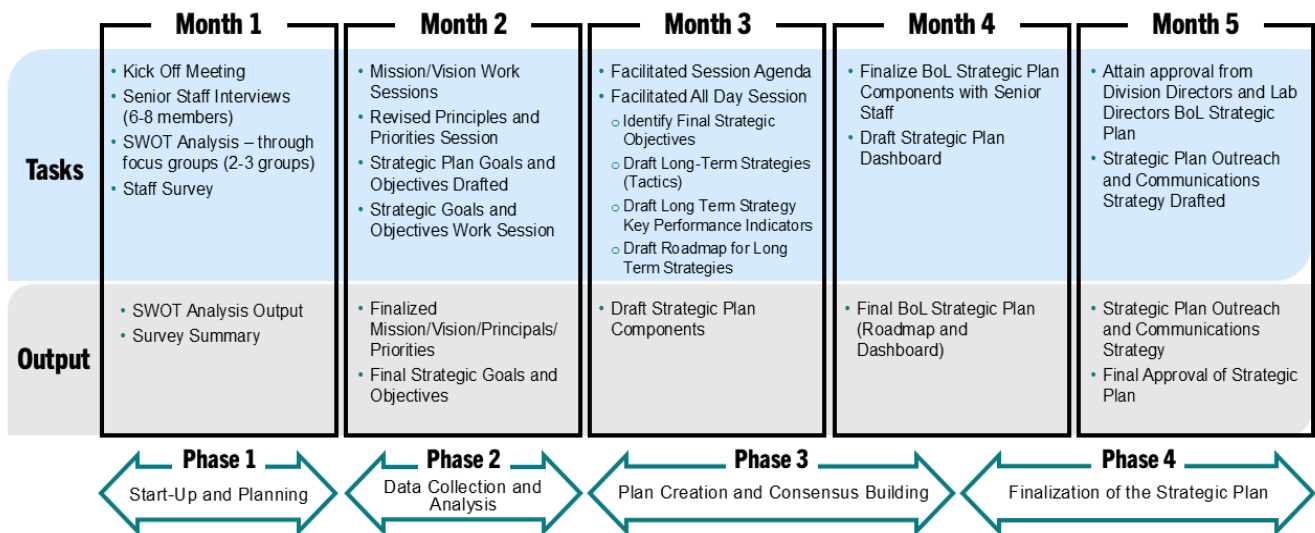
| | Month 1 | Month 2 | Month 3 | Month 4 | Month 5 |
|---|---|---|---|---|---|
| Tasks | • Kick Off Meeting<br>• Senior Staff Interviews (6-8 members)<br>• SWOT Analysis – through focus groups (2-3 groups)<br>• Staff Survey | • Mission/Vision Work Sessions<br>• Revised Principles and Priorities Session<br>• Strategic Plan Goals and Objectives Drafted<br>• Strategic Goals and Objectives Work Session | • Facilitated Session Agenda<br>• Facilitated All Day Session<br>○ Identify Final Strategic Objectives<br>○ Draft Long-Term Strategies (Tactics)<br>○ Draft Long Term Strategy Key Performance Indicators<br>○ Draft Roadmap for Long Term Strategies | • Finalize BoL Strategic Plan Components with Senior Staff<br>• Draft Strategic Plan Dashboard | • Attain approval from Division Directors and Lab Directors BoL Strategic Plan<br>• Strategic Plan Outreach and Communications Strategy Drafted |
| Output | • SWOT Analysis Output<br>• Survey Summary | • Finalized Mission/Vision/Principals/ Priorities<br>• Final Strategic Goals and Objectives | • Draft Strategic Plan Components | • Final BoL Strategic Plan (Roadmap and Dashboard) | • Strategic Plan Outreach and Communications Strategy<br>• Final Approval of Strategic Plan |

Phase 1
Start-Up and Planning

Phase 2
Data Collection and Analysis

Phase 3
Plan Creation and Consensus Building

Phase 4
Finalization of the Strategic Plan